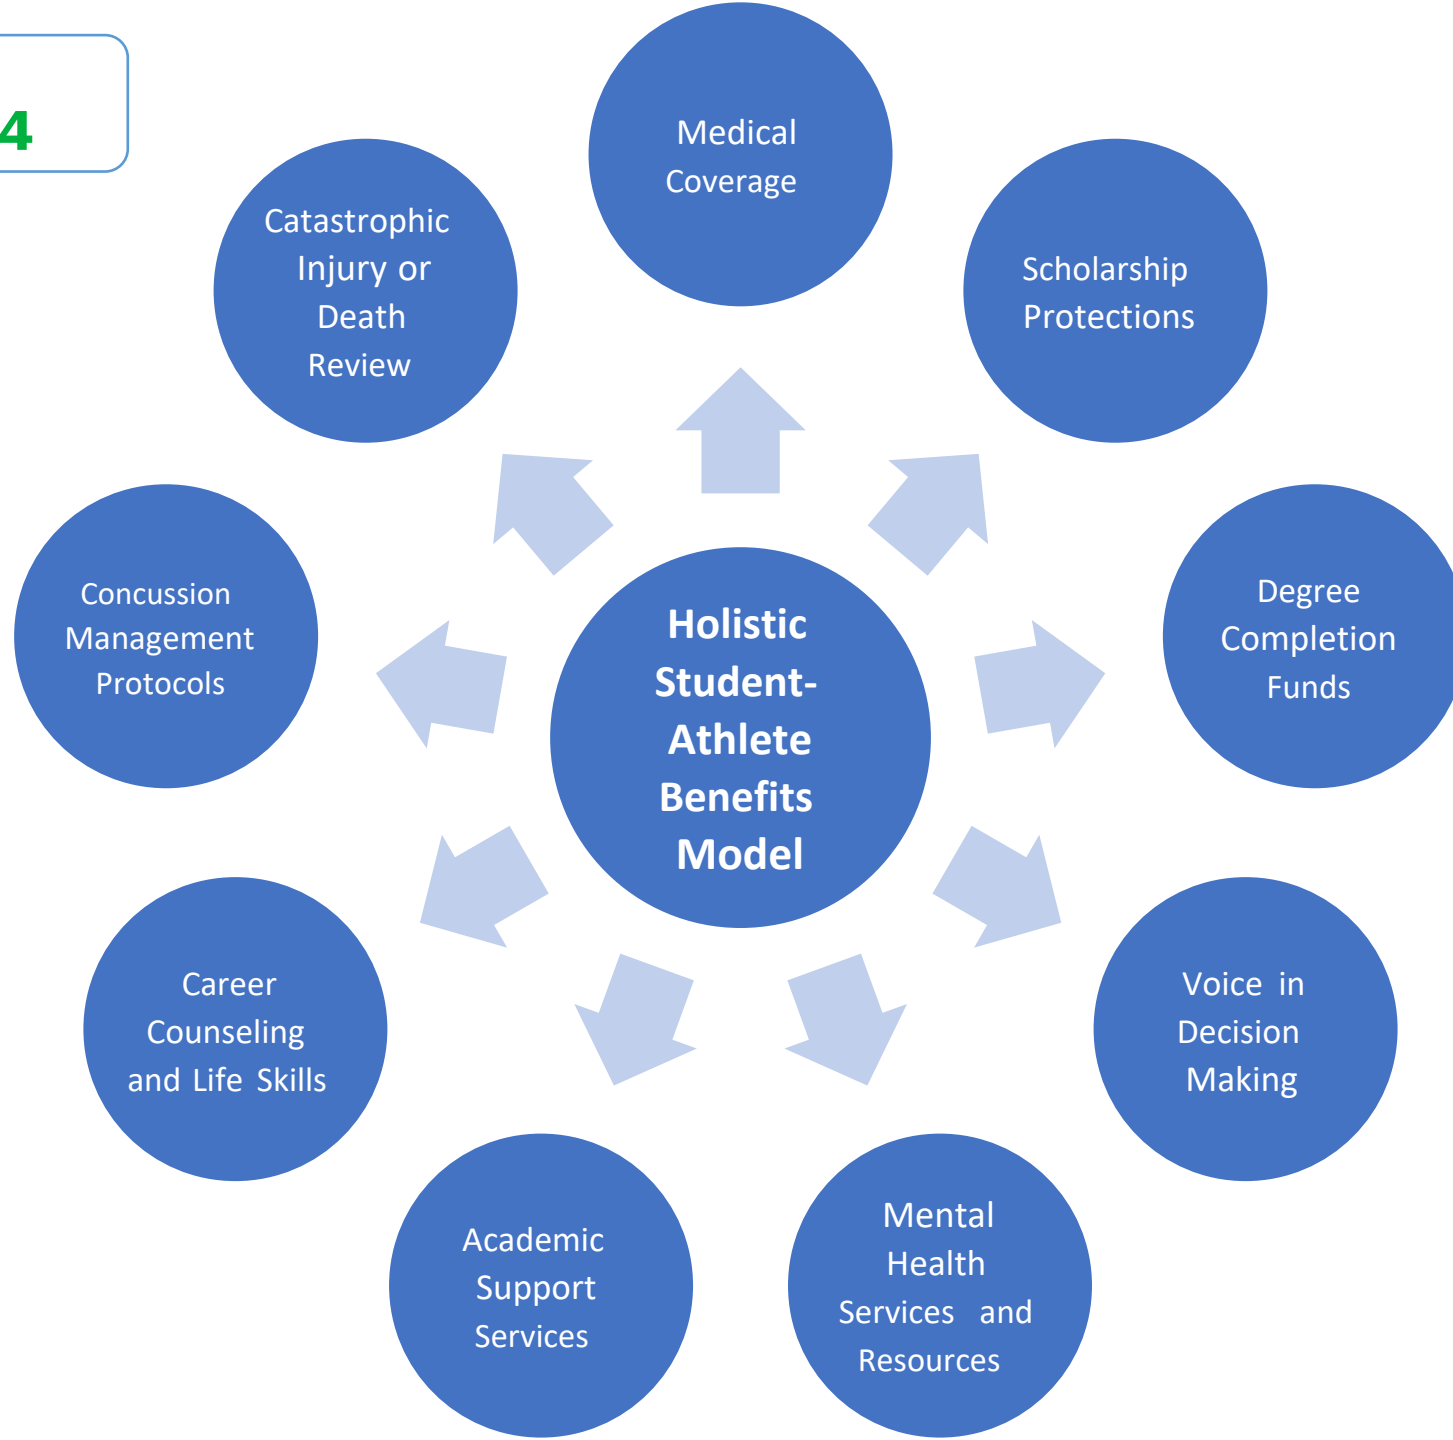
4

Holistic Student-Athlete Benefits Model

Medical Coverage

Scholarship Protections

Degree Completion Funds

Voice in Decision Making

Mental Health Services and Resources

Academic Support Services

Career Counseling and Life Skills

Concussion Management Protocols

Catastrophic Injury or Death Review